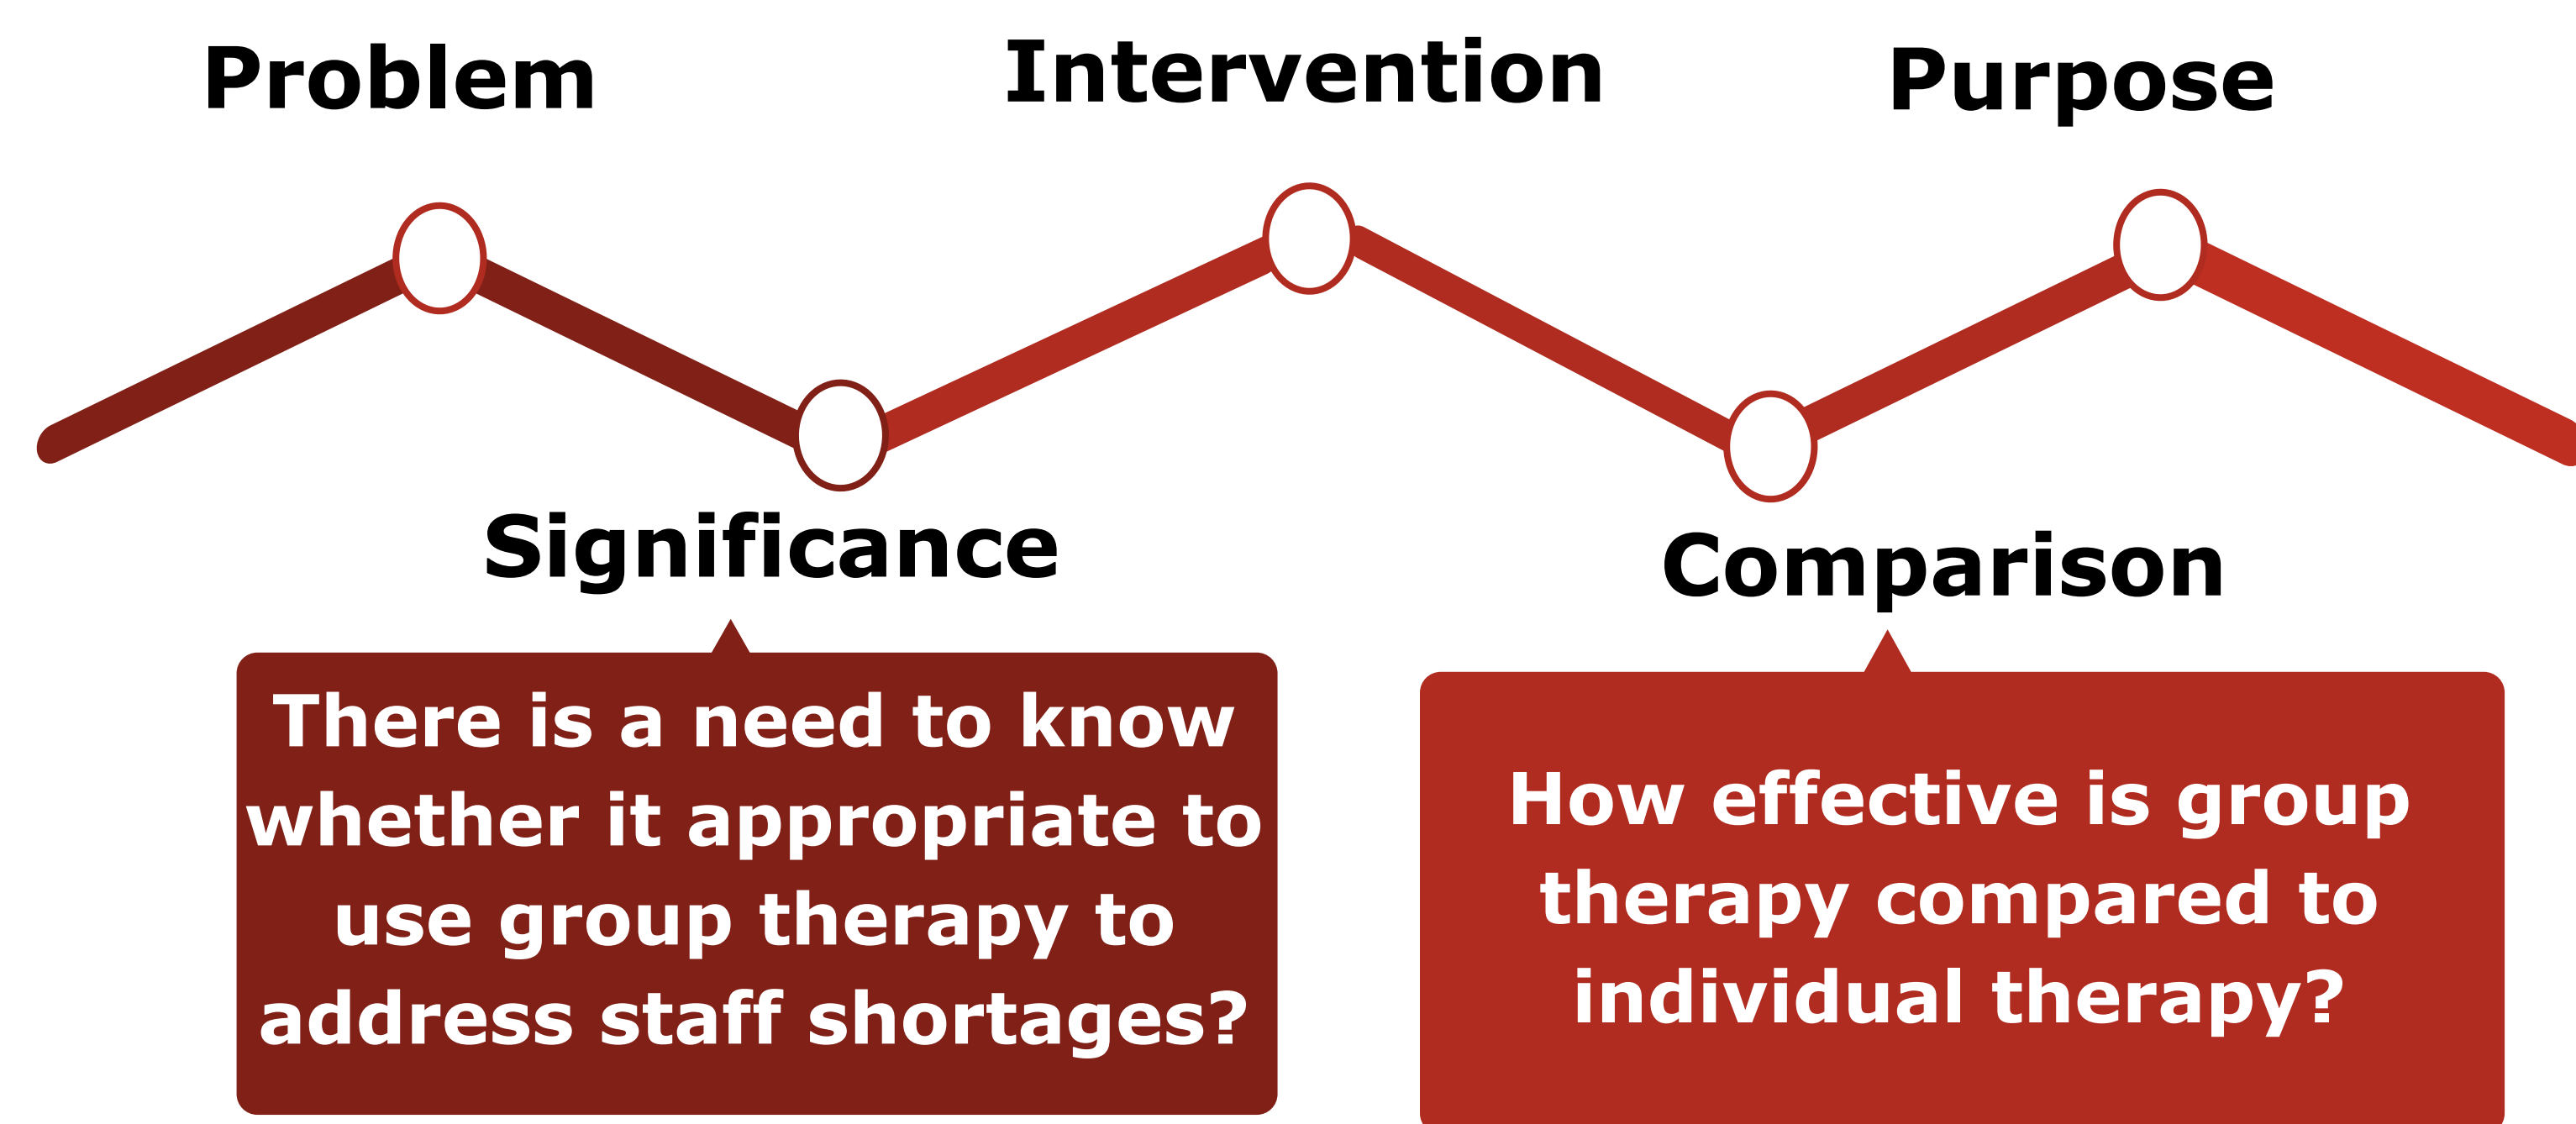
Problem

Intervention

Purpose

Significance

Comparison

There is a need to know whether it appropriate to use group therapy to address staff shortages?

How effective is group therapy compared to individual therapy?